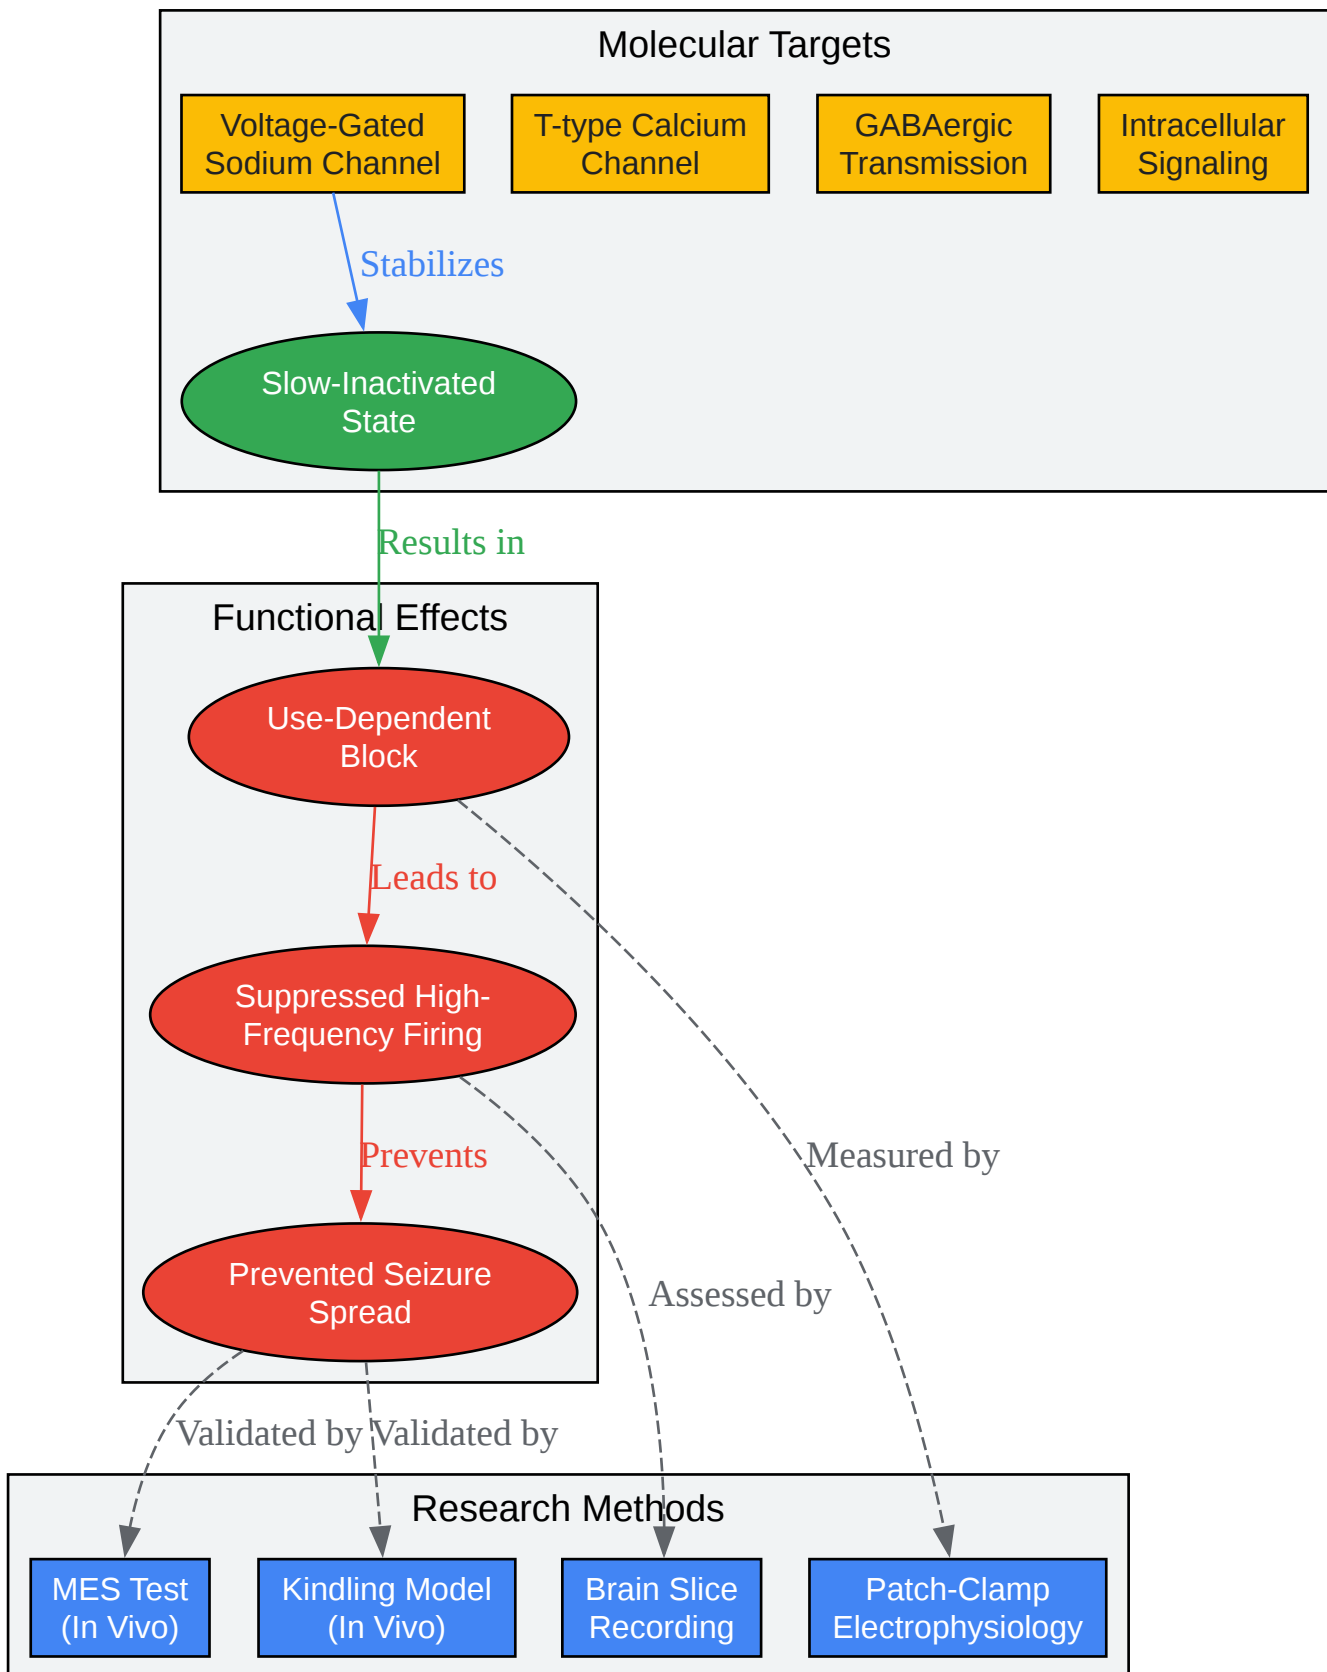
Molecular Targets

Voltage-Gated Sodium Channel

T-type Calcium Channel

GABAergic Transmission

Intracellular Signaling

Stabilizes

Slow-Inactivated State

Results in

Functional Effects

Use-Dependent Block

Leads to

Suppressed High-Frequency Firing

Prevents

Prevented Seizure Spread

Measured by

Assessed by

Validated by

Validated by

Research Methods

MES Test (In Vivo)

Kindling Model (In Vivo)

Brain Slice Recording

Patch-Clamp Electrophysiology